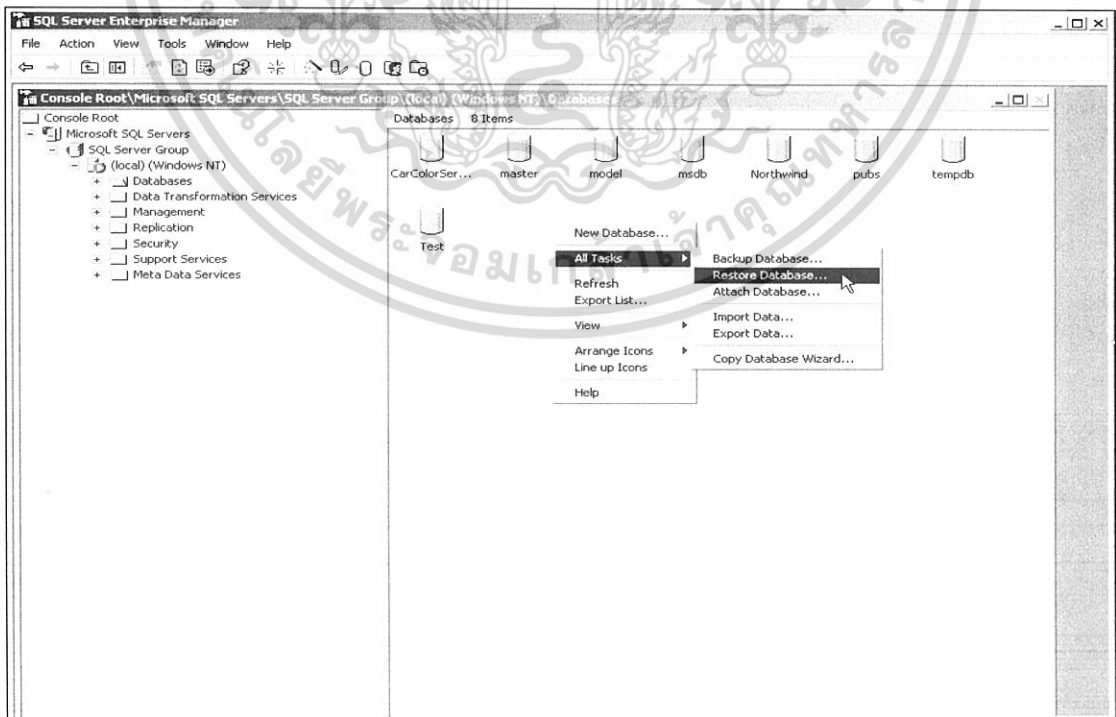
SQL Server Enterprise Manager

File Action View Tools Window Help

Console Root\Microsoft SQL Servers\SQL Server Group\(local) (Windows NT)\Databases

Console Root
Microsoft SQL Servers
SQL Server Group
(local) (Windows NT)
Databases
Data Transformation Services
Management
Replication
Security
Support Services
Meta Data Services

Databases 8 Items

CarColorSer... master model msdb Northwind pubs tempdb

Test

New Database...
All Tasks
Refresh
Export List...
View
Arrange Icons
Line up Icons
Help

Backup Database...
Restore Database...
Attach Database...
Import Data...
Export Data...
Copy Database Wizard...